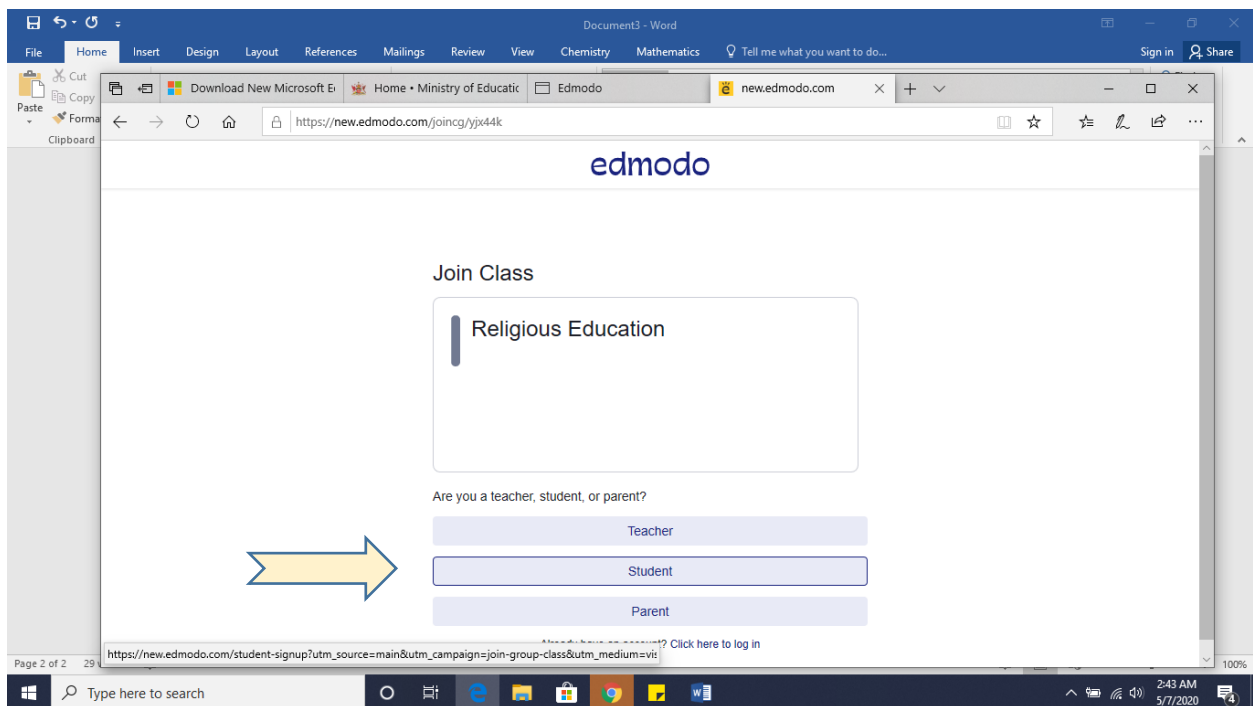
Document3 - Word

File Home Insert Design Layout References Mailings Review View Chemistry Mathematics Tell me what you want to do... Sign in Share

Cut
Copy
Paste
Forma
Clipboard

Download New Microsoft E | Home • Ministry of Educatic | Edmodo | new.edmodo.com

https://new.edmodo.com/joincg/yjx44k

edmodo

Join Class

Religious Education

Are you a teacher, student, or parent?

Teacher

Student

Parent

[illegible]? Click here to log in

https://new.edmodo.com/student-signup?utm_source=main&utm_campaign=join-group-class&utm_medium=vi

Page 2 of 2 29

100%

Type here to search

2:43 AM
5/7/2020

4